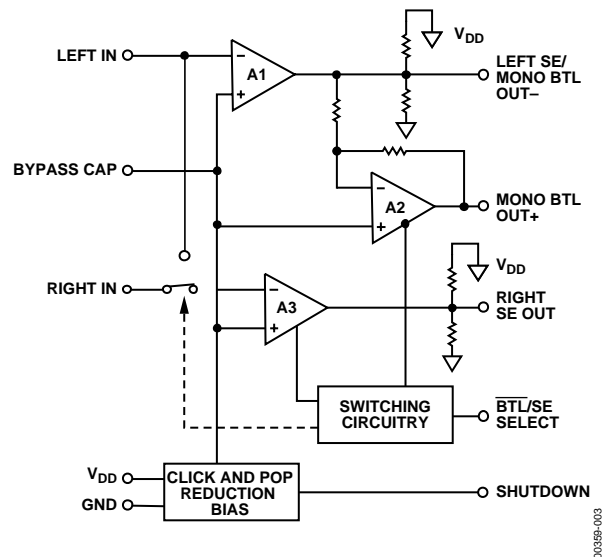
LEFT IN

A1

$V_{DD}$

LEFT SE/
MONO BTL
OUT–

BYPASS CAP

A2

MONO BTL
OUT+

RIGHT IN

A3

$V_{DD}$

RIGHT
SE OUT

SWITCHING
CIRCUITRY

$\overline{BTL}$/SE
SELECT

$V_{DD}$

GND

CLICK AND POP
REDUCTION
BIAS

SHUTDOWN

00359-003